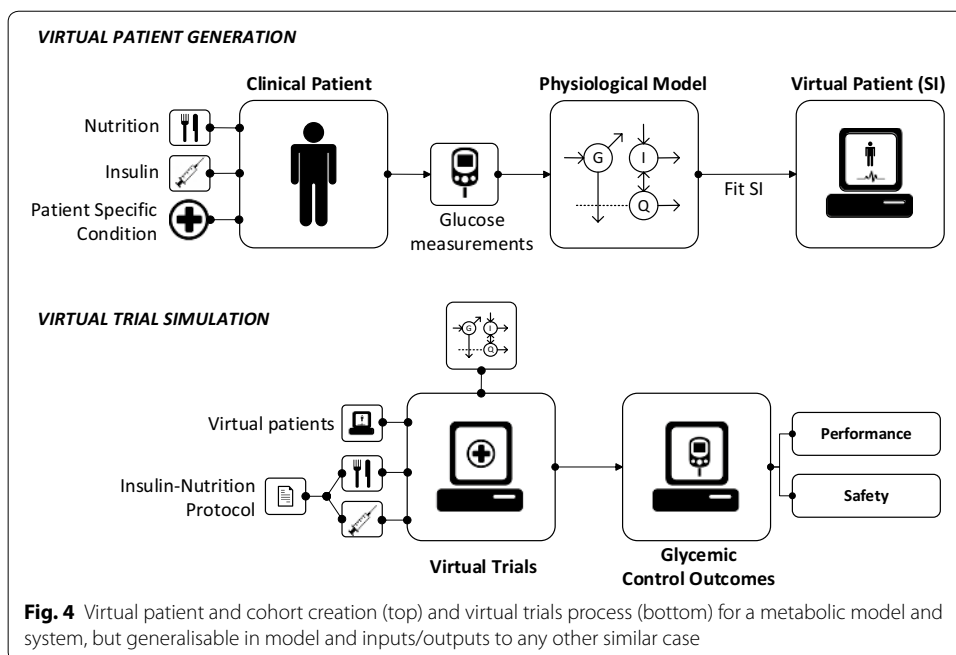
VIRTUAL PATIENT GENERATION

Clinical Patient

Physiological Model

Virtual Patient (SI)

Nutrition

Insulin

Patient Specific Condition

Glucose measurements

G

I

Q

Fit SI

VIRTUAL TRIAL SIMULATION

G

I

Q

Virtual patients

Insulin-Nutrition Protocol

Virtual Trials

Glycemic Control Outcomes

Performance

Safety

**Fig. 4** Virtual patient and cohort creation (top) and virtual trials process (bottom) for a metabolic model and system, but generalisable in model and inputs/outputs to any other similar case